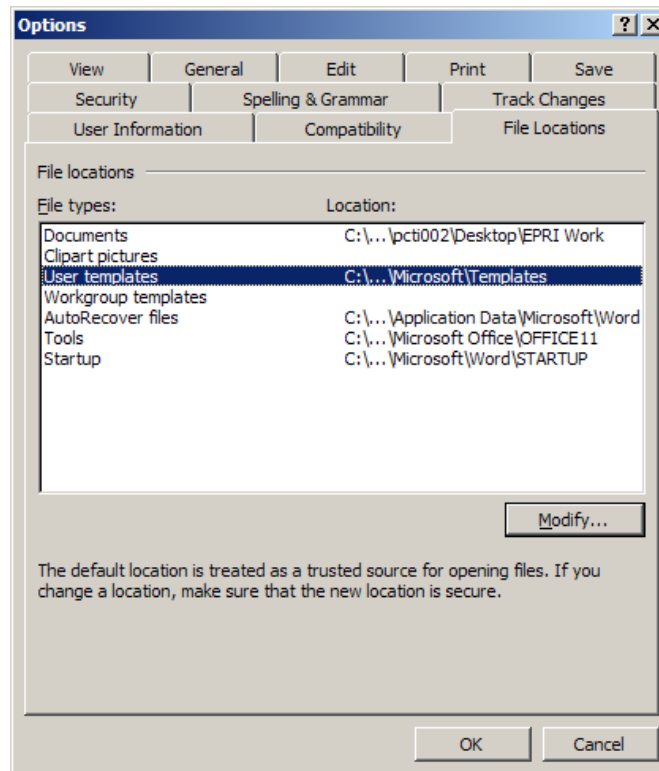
Options

? X

View | General | Edit | Print | Save

Security | Spelling & Grammar | Track Changes

User Information | Compatibility | File Locations

File locations

File types: Location:

| File types: | Location: |
|---|---|
| Documents | C:\...\pcti002\Desktop\EPRI Work |
| Clipart pictures | |
| User templates | C:\...\Microsoft\Templates |
| Workgroup templates | |
| AutoRecover files | C:\...\Application Data\Microsoft\Word |
| Tools | C:\...\Microsoft Office\OFFICE11 |
| Startup | C:\...\Microsoft\Word\STARTUP |

Modify...

The default location is treated as a trusted source for opening files. If you change a location, make sure that the new location is secure.

OK Cancel